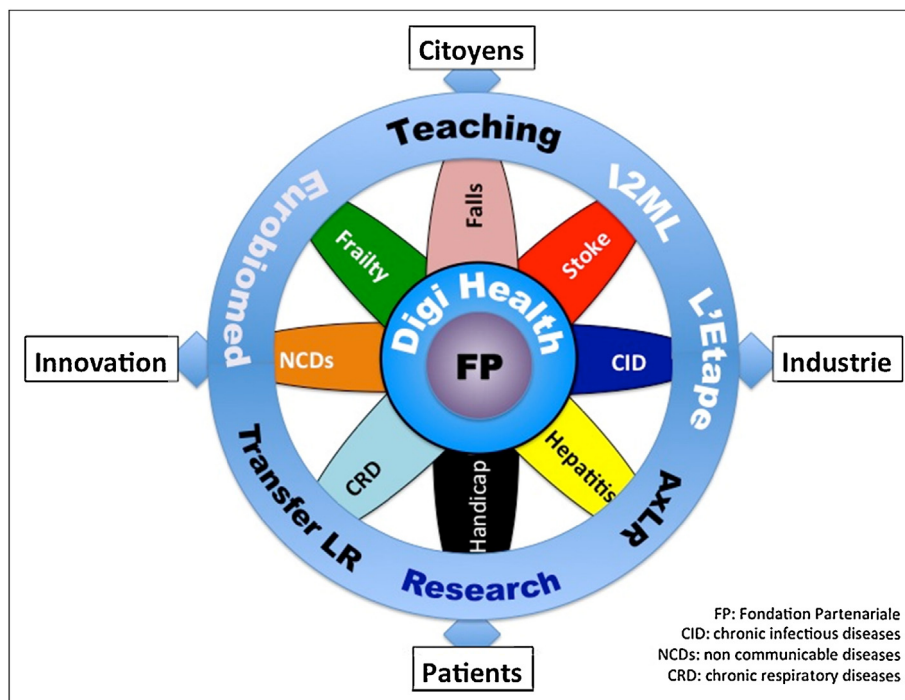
Citoyens

Teaching

Euroblomed

I2ML

L'Etape

AxLR

Research

Transfer LR

Falls

Frailty

Stoke

NCDs

CID

CRD

Hepatitis

Handicap

Digi Health

FP

Innovation

Industrie

Patients

FP: Fondation Partenariale
CID: chronic infectious diseases
NCDs: non communicable diseases
CRD: chronic respiratory diseases